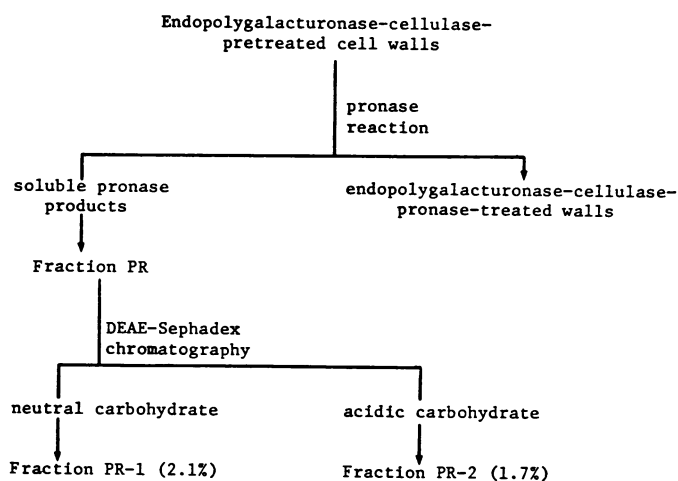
Endopolygalacturonase-cellulase-pretreated cell walls

pronase reaction

soluble pronase products

endopolygalacturonase-cellulase-pronase-treated walls

Fraction PR

DEAE-Sephadex chromatography

neutral carbohydrate

acidic carbohydrate

Fraction PR-1 (2.1%)

Fraction PR-2 (1.7%)